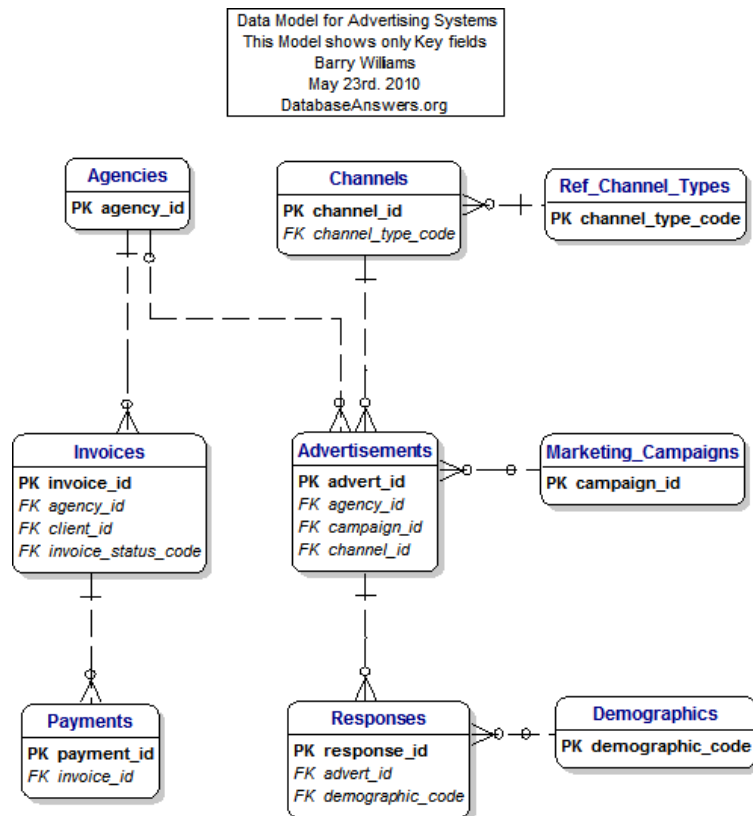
Data Model for Advertising Systems
This Model shows only Key fields
Barry Williams
May 23rd. 2010
DatabaseAnswers.org

Agencies
PK agency_id

Channels
PK channel_id
FK channel_type_code

Ref_Channel_Types
PK channel_type_code

Invoices
PK invoice_id
FK agency_id
FK client_id
FK invoice_status_code

Advertisements
PK advert_id
FK agency_id
FK campaign_id
FK channel_id

Marketing_Campaigns
PK campaign_id

Payments
PK payment_id
FK invoice_id

Responses
PK response_id
FK advert_id
FK demographic_code

Demographics
PK demographic_code